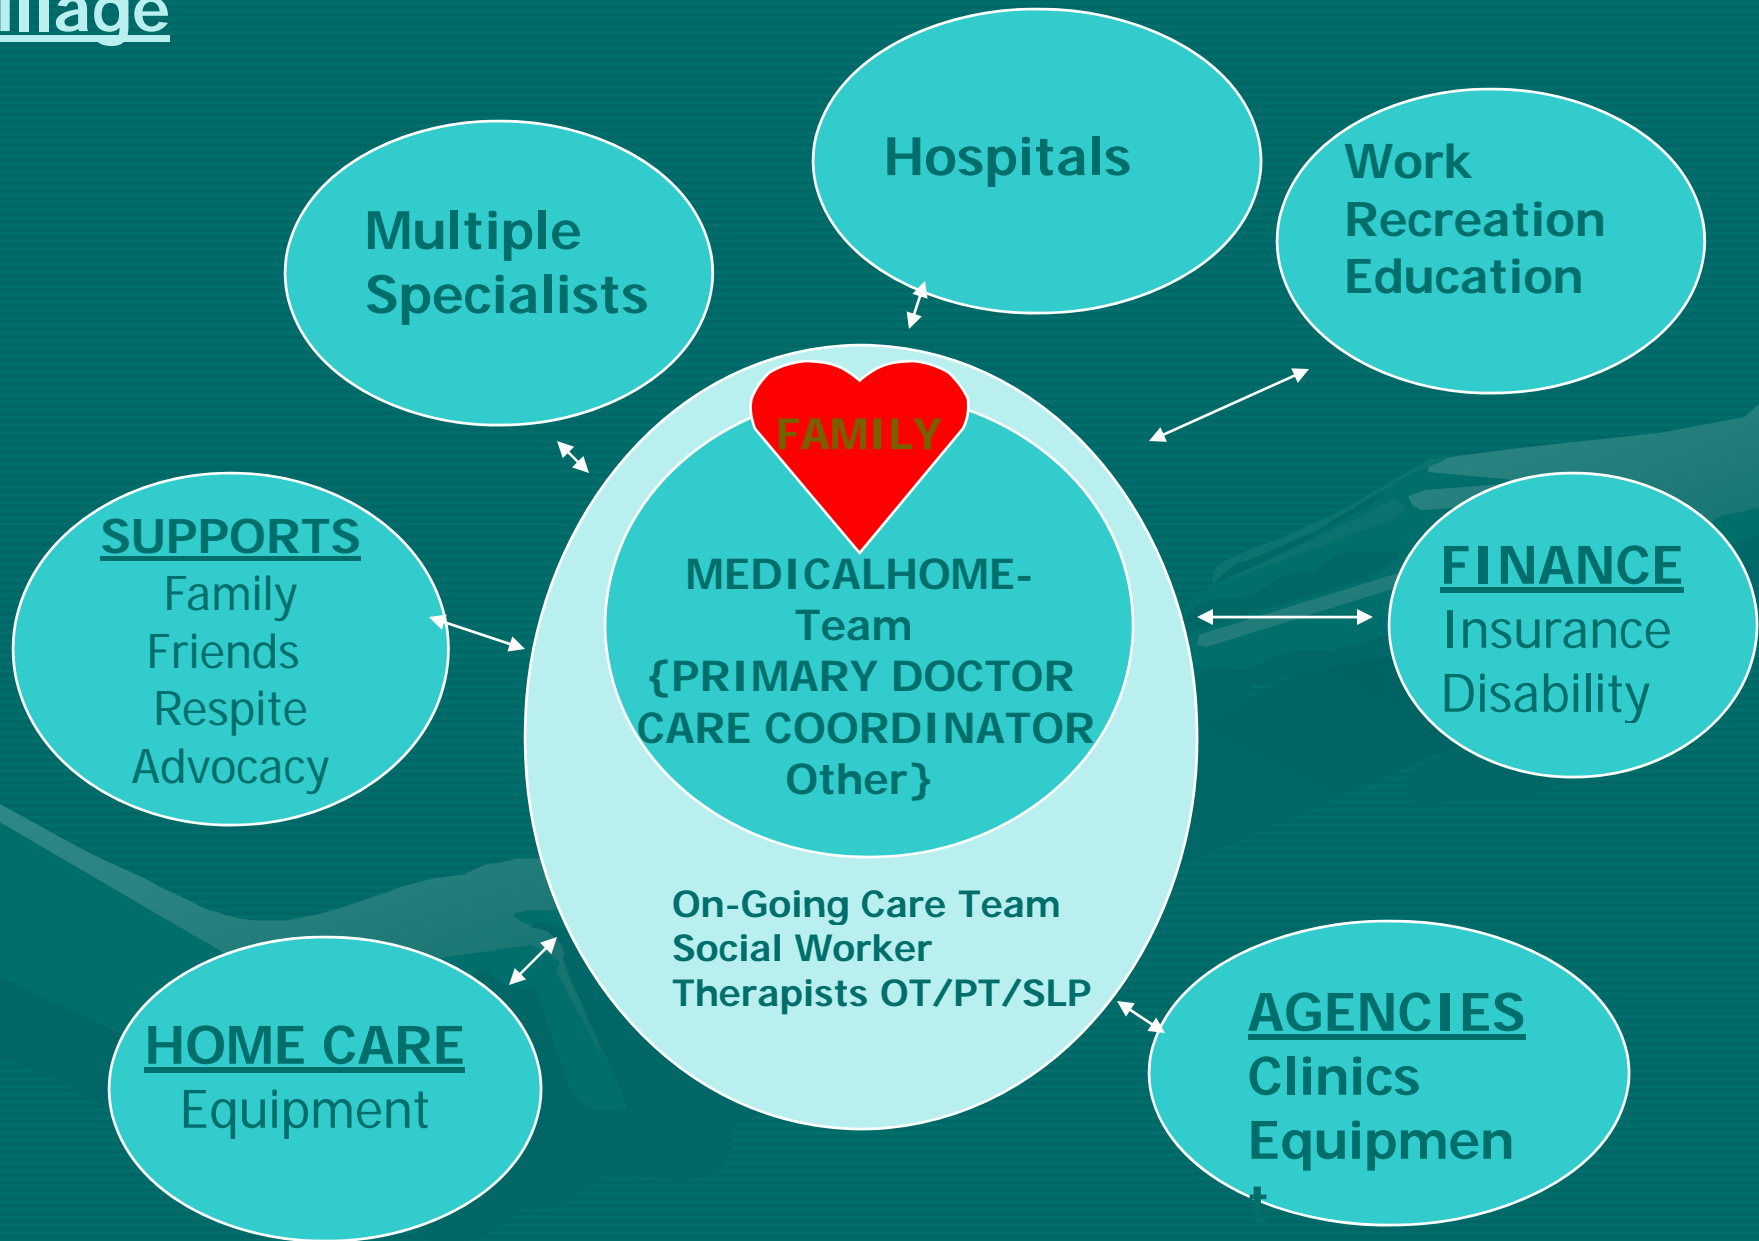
illage

Hospitals

Multiple Specialists

Work
Recreation
Education

FAMILY

MEDICALHOME-
Team
{PRIMARY DOCTOR
CARE COORDINATOR
Other}

SUPPORTS
Family
Friends
Respite
Advocacy

FINANCE
Insurance
Disability

On-Going Care Team
Social Worker
Therapists OT/PT/SLP

HOME CARE
Equipment

AGENCIES
Clinics
Equipmen
t